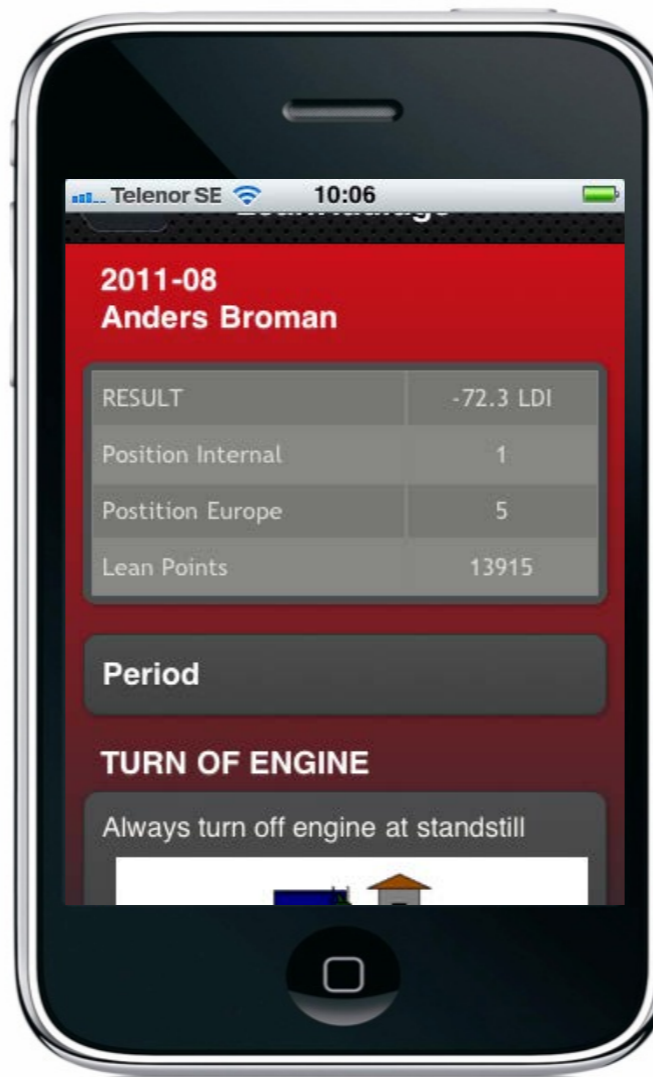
Telenor SE 10:06

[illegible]

2011-08
Anders Broman

| RESULT | -72.3 LDI |
|---|---|
| Position Internal | 1 |
| Postition Europe | 5 |
| Lean Points | 13915 |

Period

TURN OF ENGINE

Always turn off engine at standstill